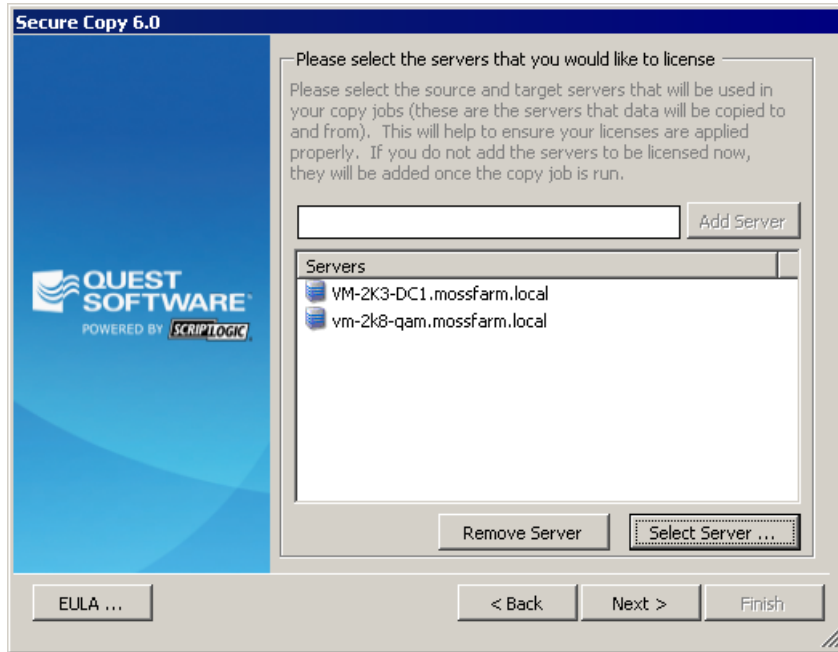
Secure Copy 6.0

QUEST SOFTWARE®
POWERED BY SCRIPTLOGIC

Please select the servers that you would like to license

Please select the source and target servers that will be used in your copy jobs (these are the servers that data will be copied to and from). This will help to ensure your licenses are applied properly. If you do not add the servers to be licensed now, they will be added once the copy job is run.

Add Server

| Servers |
|---|
| VM-2K3-DC1.mossfarm.local |
| vm-2k8-qam.mossfarm.local |

Remove Server

Select Server ...

EULA ...

< Back

Next >

Finish